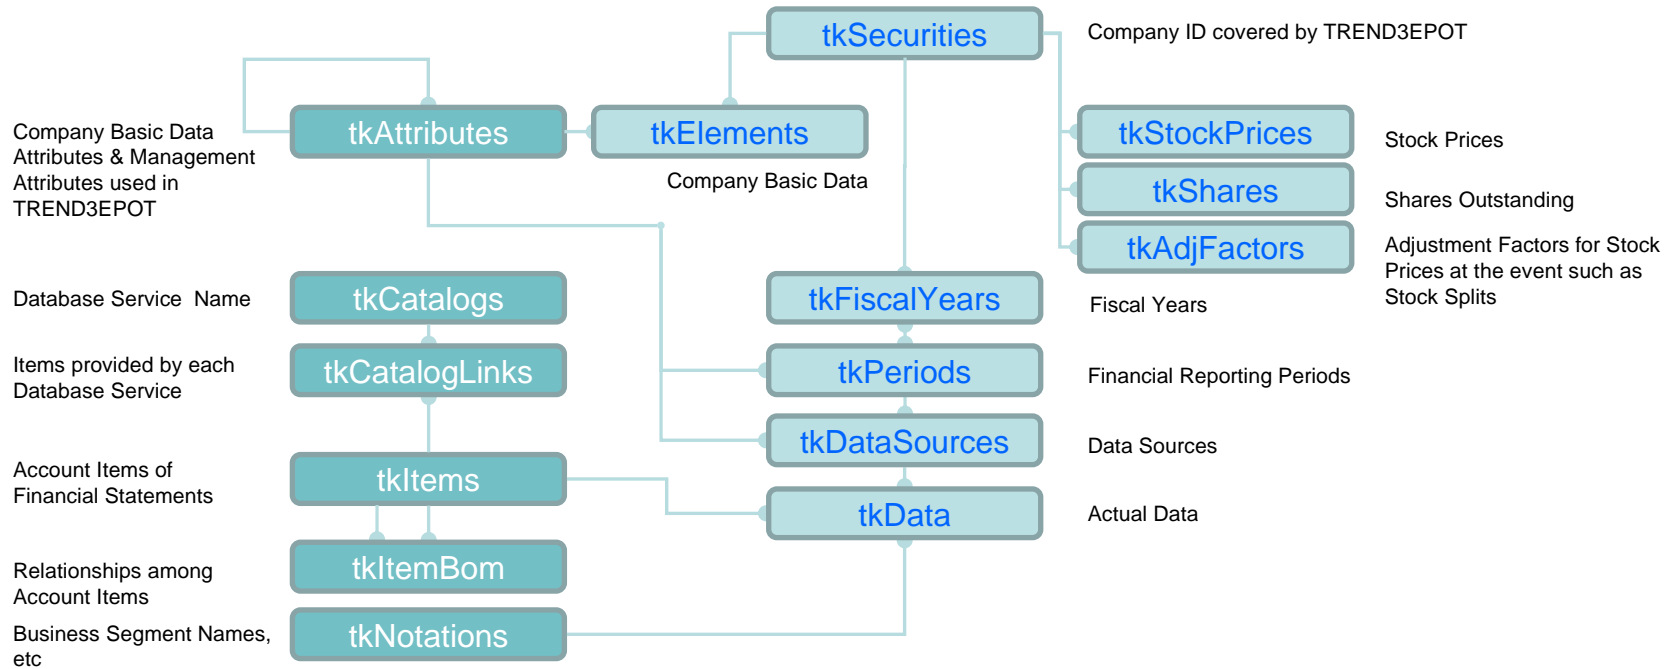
tkSecurities

Company ID covered by TREND3EPOT

Company Basic Data Attributes & Management Attributes used in TREND3EPOT

tkAttributes

tkElements

Company Basic Data

tkStockPrices

Stock Prices

tkShares

Shares Outstanding

tkAdjFactors

Adjustment Factors for Stock Prices at the event such as Stock Splits

Database Service  Name

tkCatalogs

tkFiscalYears

Fiscal Years

Items provided by each Database Service

tkCatalogLinks

tkPeriods

Financial Reporting Periods

tkDataSources

Data Sources

Account Items of Financial Statements

tkItems

tkData

Actual Data

Relationships among Account Items

tkItemBom

Business Segment Names, etc

tkNotations